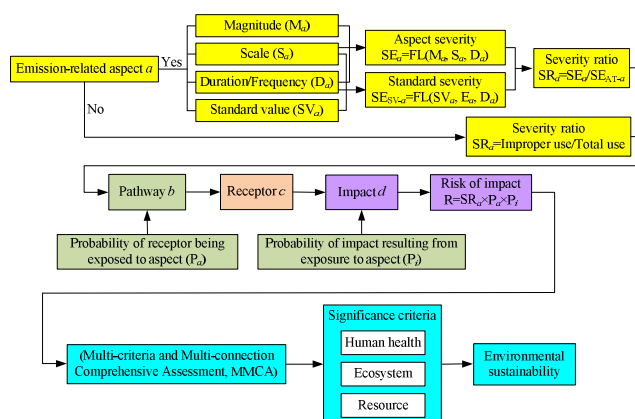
Emission-related aspect $a$

Yes

Magnitude ($M_a$)

Scale ($S_a$)

Duration/Frequency ($D_a$)

Standard value ($SV_a$)

Aspect severity $SE_a$=FL($M_a$, $S_a$, $D_a$)

Standard severity $SE_{SV\text{-}a}$=FL($SV_a$, $E_a$, $D_a$)

Severity ratio $SR_a$=$SE_a$/$SE_{AT\text{-}a}$

No

Severity ratio $SR_a$=Improper use/Total use

Pathway $b$

Receptor $c$

Impact $d$

Risk of impact R=$SR_a$×$P_a$×$P_t$

Probability of receptor being exposed to aspect ($P_a$)

Probability of impact resulting from exposure to aspect ($P_t$)

(Multi-criteria and Multi-connection Comprehensive Assessment, MMCA)

Significance criteria

Human health

Ecosystem

Resource

Environmental sustainability